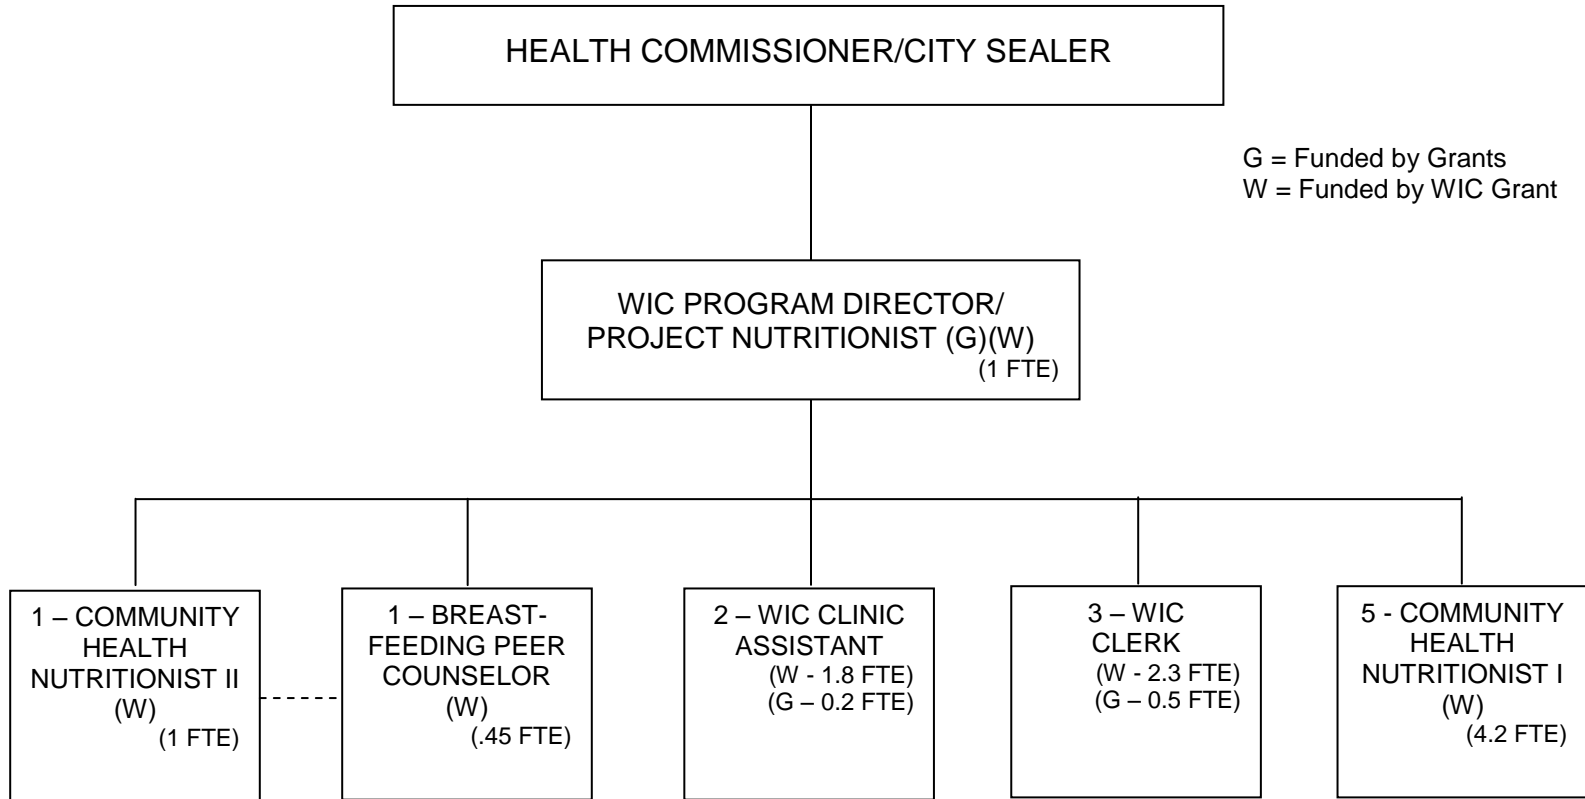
HEALTH COMMISSIONER/CITY SEALER

G = Funded by Grants
W = Funded by WIC Grant

WIC PROGRAM DIRECTOR/ PROJECT NUTRITIONIST (G)(W) (1 FTE)

1 – COMMUNITY HEALTH NUTRITIONIST II (W) (1 FTE)

1 – BREAST-FEEDING PEER COUNSELOR (W) (.45 FTE)

2 – WIC CLINIC ASSISTANT (W - 1.8 FTE) (G – 0.2 FTE)

3 – WIC CLERK (W - 2.3 FTE) (G – 0.5 FTE)

5 - COMMUNITY HEALTH NUTRITIONIST I (W) (4.2 FTE)